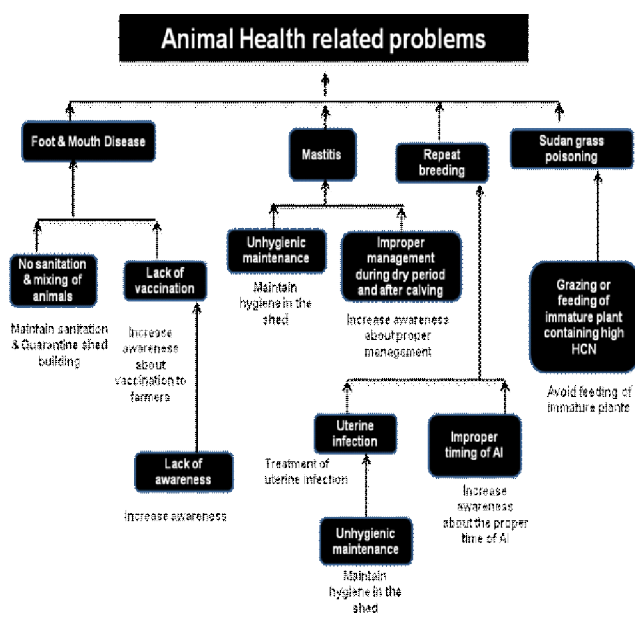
Animal Health related problems

Foot & Mouth Disease

Mastitis

Repeat breeding

Sudan grass poisoning

No sanitation & mixing of animals

Maintain sanitation & Quarantine shed building

Lack of vaccination

Increase awareness about vaccination to farmers

Lack of awareness

Increase awareness

Unhygienic maintenance

Maintain hygiene in the shed

Improper management during dry period and after calving

Increase awareness about proper management

Uterine infection

Treatment of uterine infection

Unhygienic maintenance

Maintain hygiene in the shed

Improper timing of AI

Increase awareness about the proper time of AI

Grazing or feeding of immature plant containing high HCN

Avoid feeding of immature plants